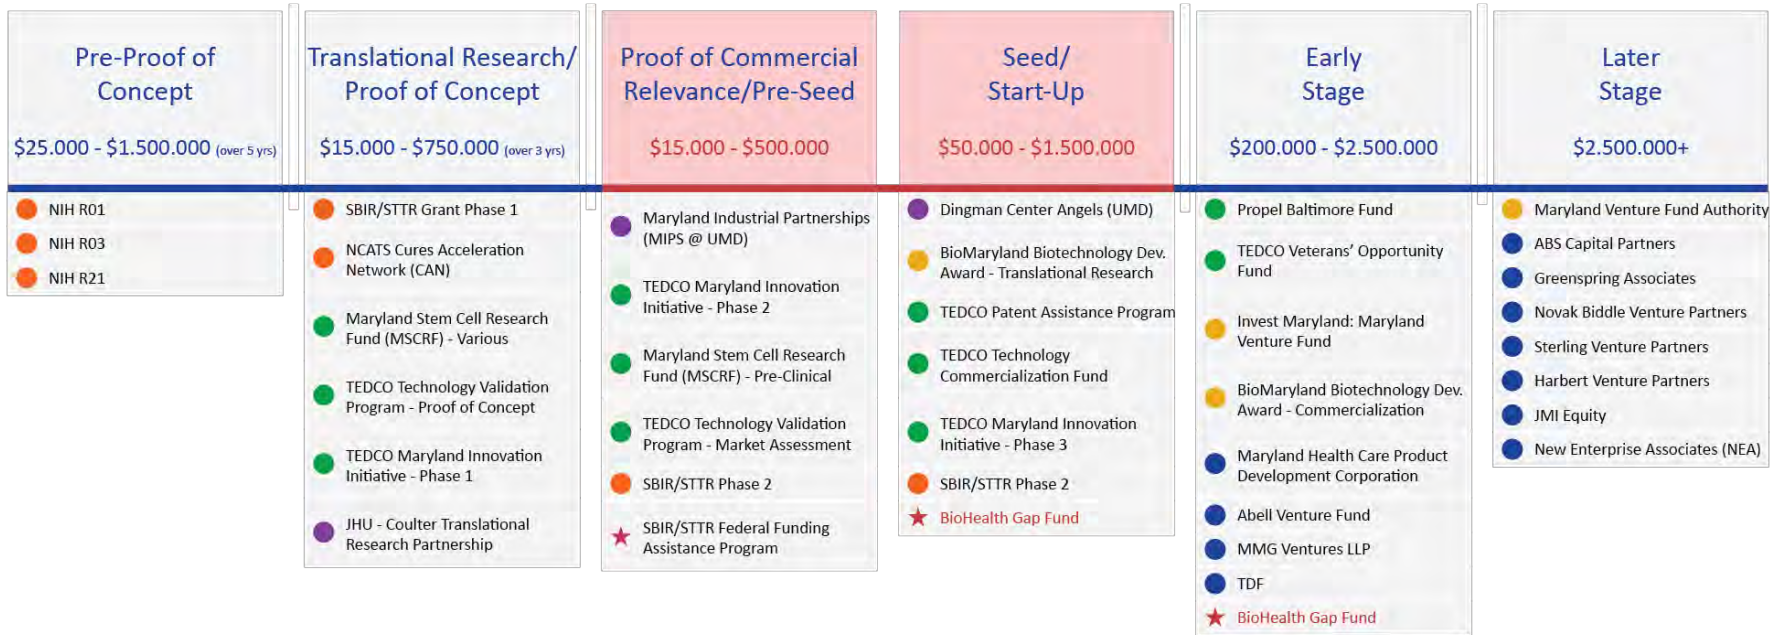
Pre-Proof of Concept

$25.000 - $1.500.000 (over 5 yrs)

NIH R01
NIH R03
NIH R21

Translational Research/ Proof of Concept

$15.000 - $750.000 (over 3 yrs)

SBIR/STTR Grant Phase 1
NCATS Cures Acceleration Network (CAN)
Maryland Stem Cell Research Fund (MSCRF) - Various
TEDCO Technology Validation Program - Proof of Concept
TEDCO Maryland Innovation Initiative - Phase 1
JHU - Coulter Translational Research Partnership

Proof of Commercial Relevance/Pre-Seed

$15.000 - $500.000

Maryland Industrial Partnerships (MIPS @ UMD)
TEDCO Maryland Innovation Initiative - Phase 2
Maryland Stem Cell Research Fund (MSCRF) - Pre-Clinical
TEDCO Technology Validation Program - Market Assessment
SBIR/STTR Phase 2
SBIR/STTR Federal Funding Assistance Program

Seed/ Start-Up

$50.000 - $1.500.000

Dingman Center Angels (UMD)
BioMaryland Biotechnology Dev. Award - Translational Research
TEDCO Patent Assistance Program
TEDCO Technology Commercialization Fund
TEDCO Maryland Innovation Initiative - Phase 3
SBIR/STTR Phase 2
BioHealth Gap Fund

Early Stage

$200.000 - $2.500.000

Propel Baltimore Fund
TEDCO Veterans' Opportunity Fund
Invest Maryland: Maryland Venture Fund
BioMaryland Biotechnology Dev. Award - Commercialization
Maryland Health Care Product Development Corporation
Abell Venture Fund
MMG Ventures LLP
TDF
BioHealth Gap Fund

Later Stage

$2.500.000+

Maryland Venture Fund Authority
ABS Capital Partners
Greenspring Associates
Novak Biddle Venture Partners
Sterling Venture Partners
Harbert Venture Partners
JMI Equity
New Enterprise Associates (NEA)